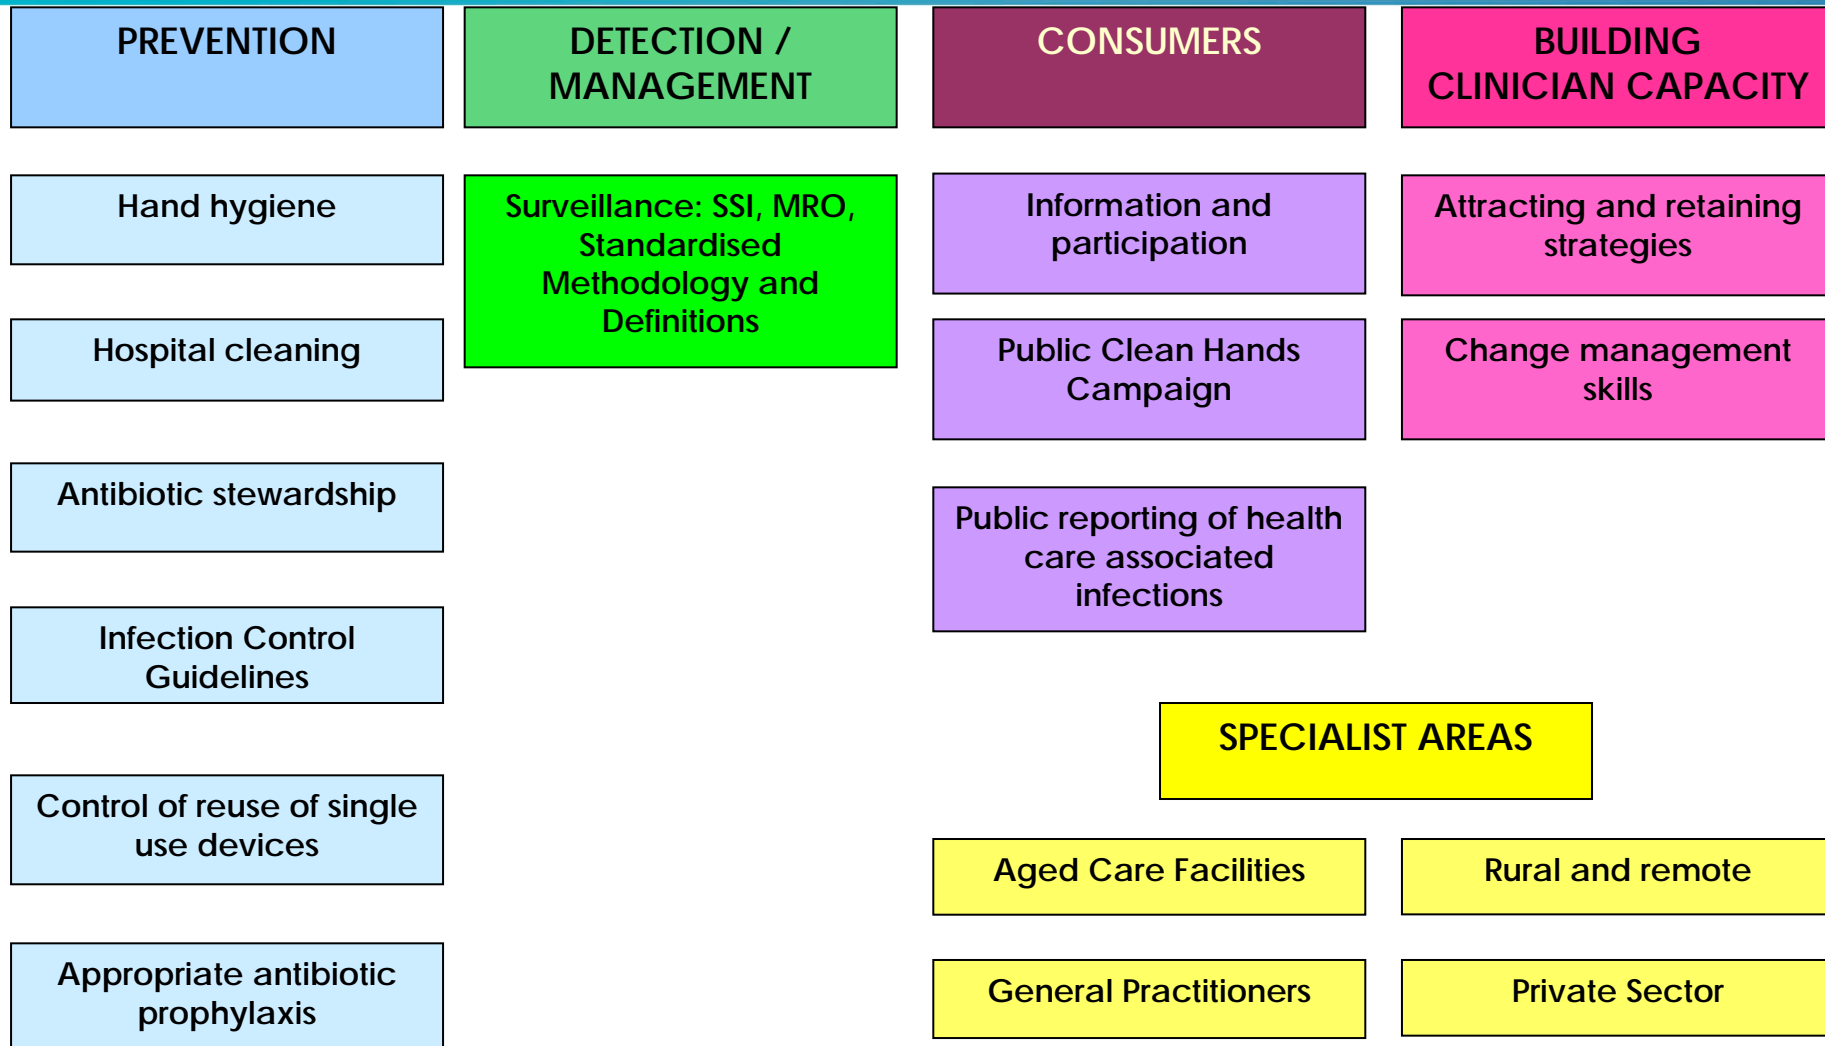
PREVENTION

DETECTION / MANAGEMENT

CONSUMERS

BUILDING CLINICIAN CAPACITY

Hand hygiene

Hospital cleaning

Antibiotic stewardship

Infection Control Guidelines

Control of reuse of single use devices

Appropriate antibiotic prophylaxis

Surveillance: SSI, MRO, Standardised Methodology and Definitions

Information and participation

Public Clean Hands Campaign

Public reporting of health care associated infections

Attracting and retaining strategies

Change management skills

SPECIALIST AREAS

Aged Care Facilities

Rural and remote

General Practitioners

Private Sector